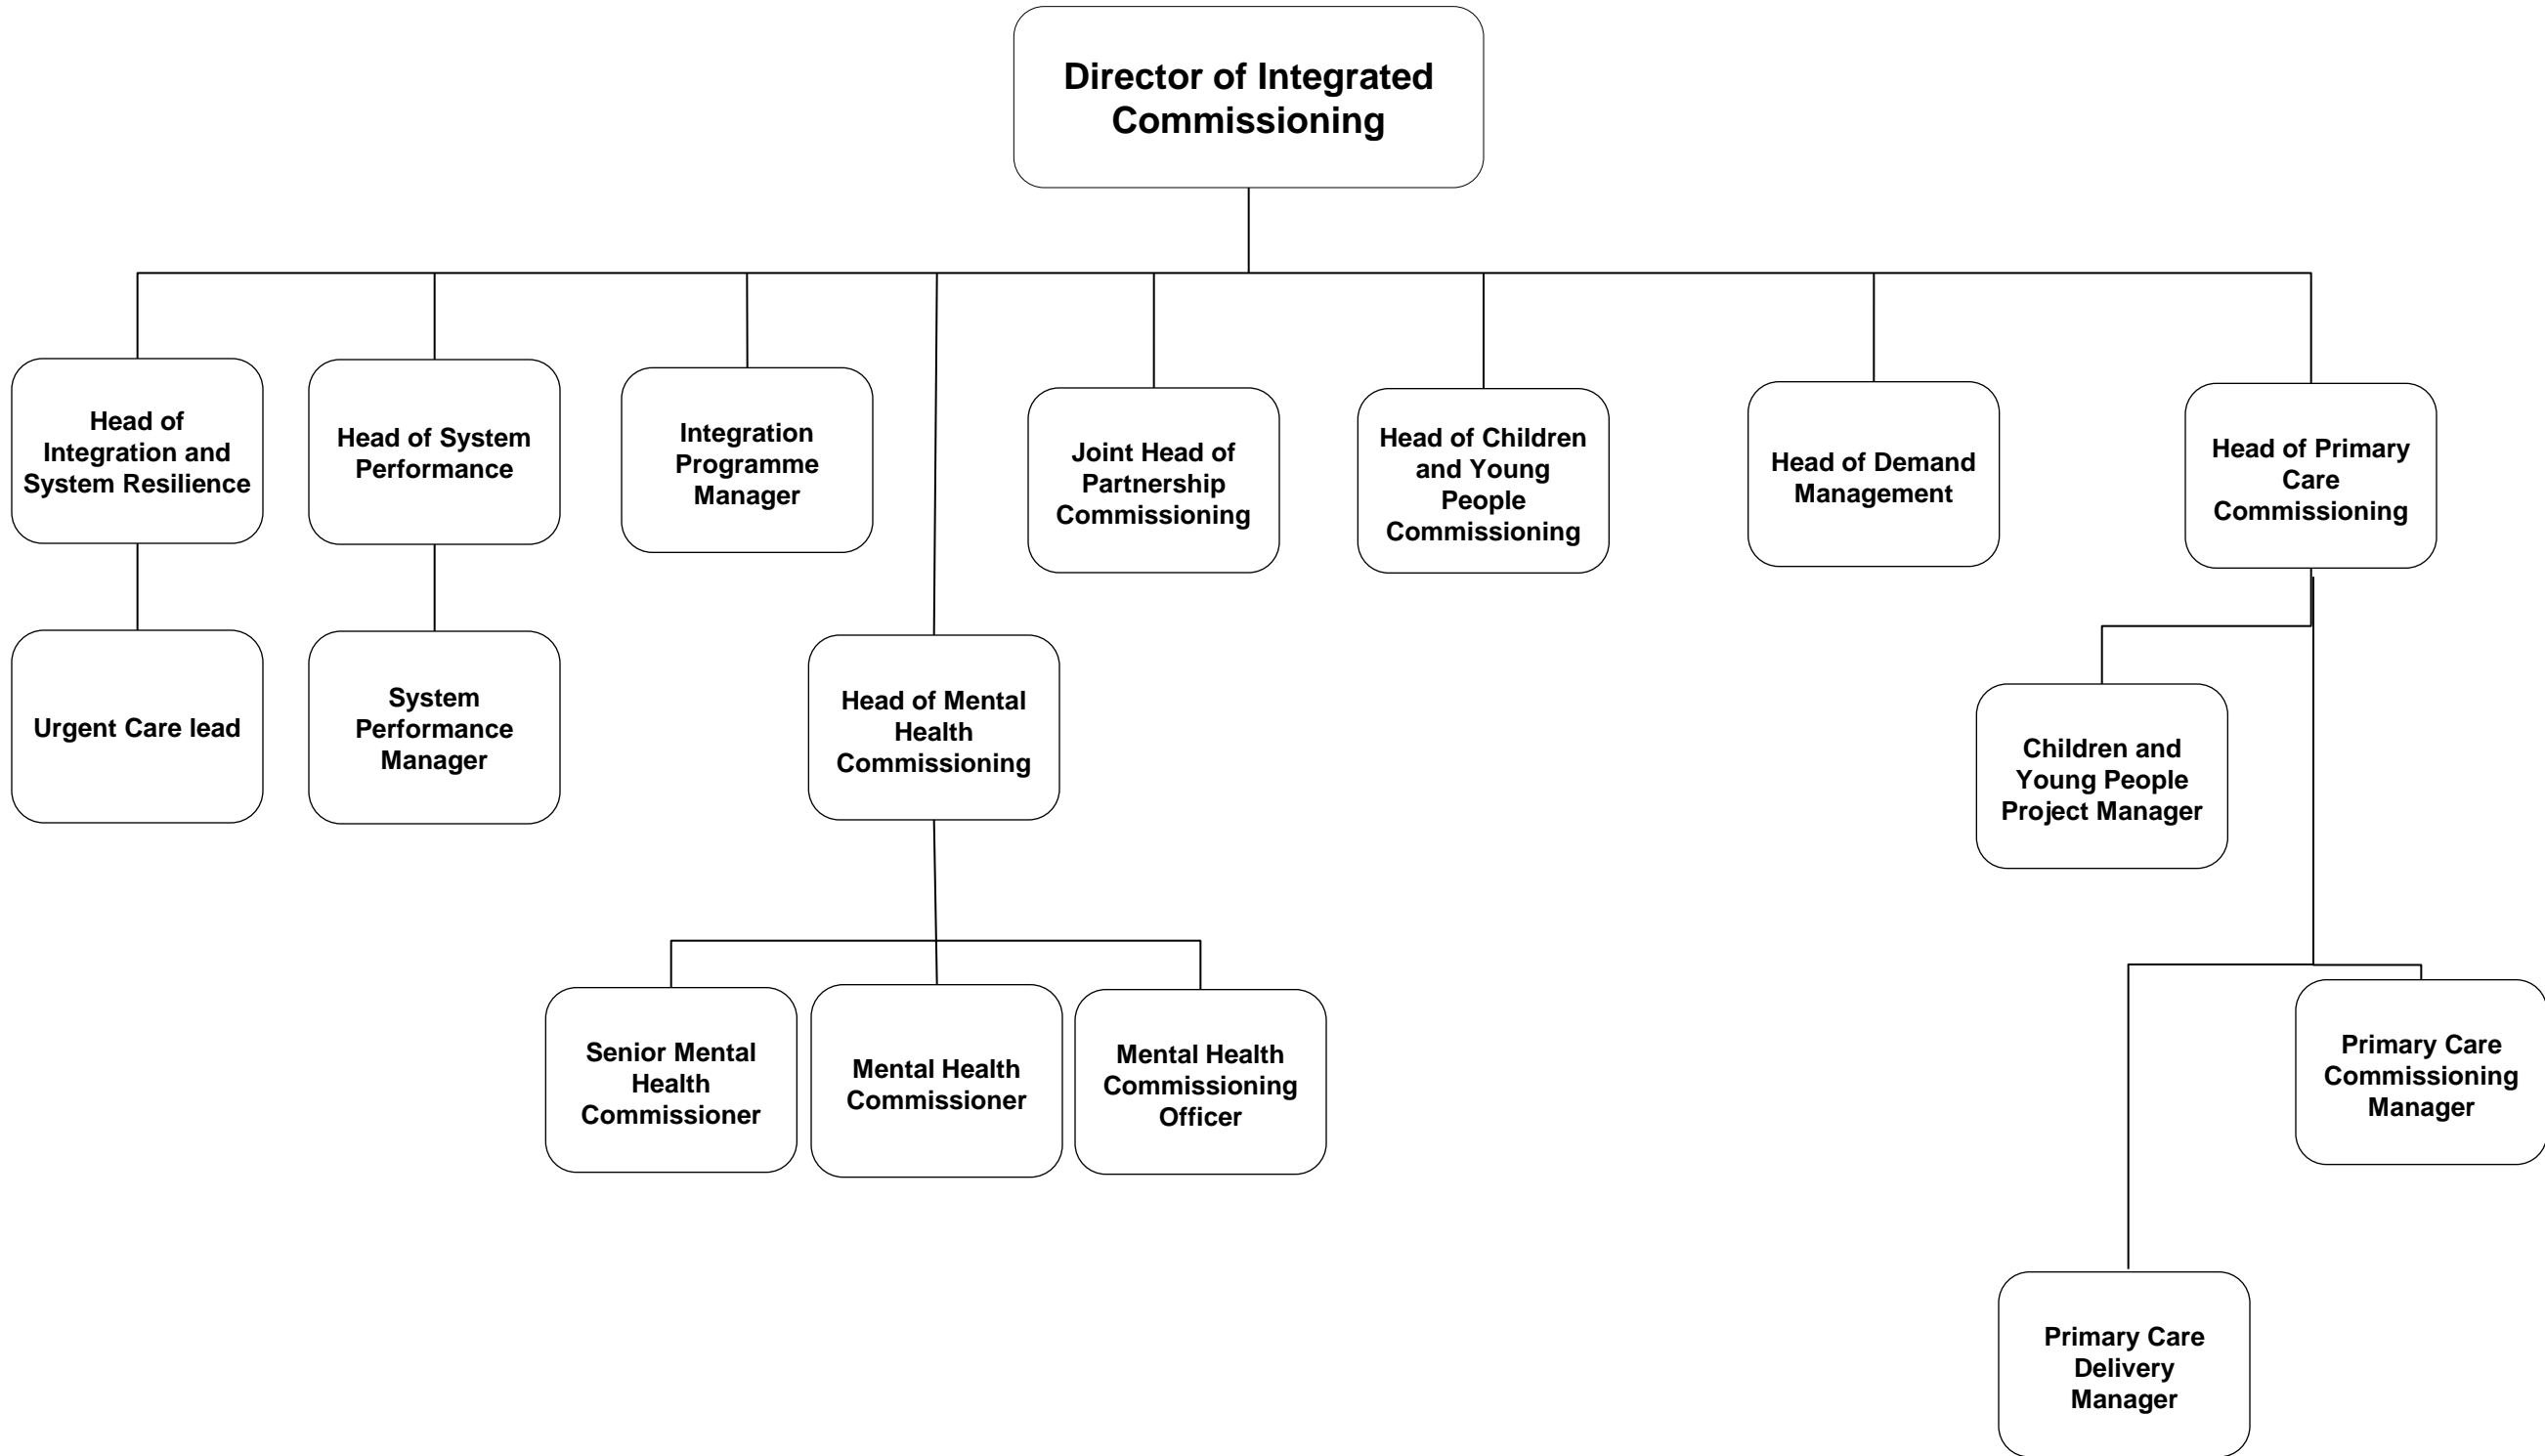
Director of Integrated Commissioning

Head of Integration and System Resilience

Head of System Performance

Integration Programme Manager

Joint Head of Partnership Commissioning

Head of Children and Young People Commissioning

Head of Demand Management

Head of Primary Care Commissioning

Urgent Care lead

System Performance Manager

Head of Mental Health Commissioning

Children and Young People Project Manager

Senior Mental Health Commissioner

Mental Health Commissioner

Mental Health Commissioning Officer

Primary Care Commissioning Manager

Primary Care Delivery Manager